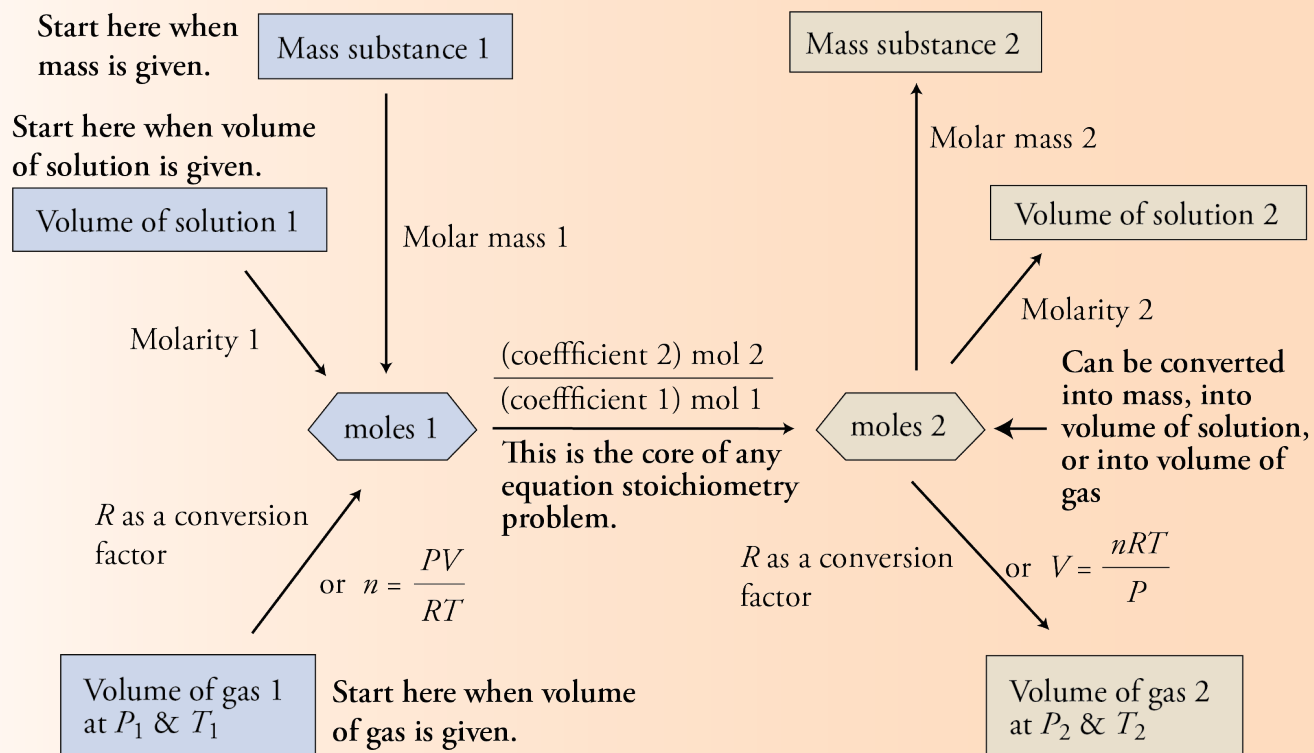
Start here when mass is given.

Mass substance 1

Start here when volume of solution is given.

Volume of solution 1

Molar mass 1

Molarity 1

moles 1

$\frac{\text{(coeffficient 2) mol 2}}{\text{(coeffficient 1) mol 1}}$

This is the core of any equation stoichiometry problem.

$R$ as a conversion factor

or $n = \frac{PV}{RT}$

Volume of gas 1 at $P_1$ & $T_1$

Start here when volume of gas is given.

Mass substance 2

Molar mass 2

Volume of solution 2

Molarity 2

moles 2

Can be converted into mass, into volume of solution, or into volume of gas

$R$ as a conversion factor

or $V = \frac{nRT}{P}$

Volume of gas 2 at $P_2$ & $T_2$